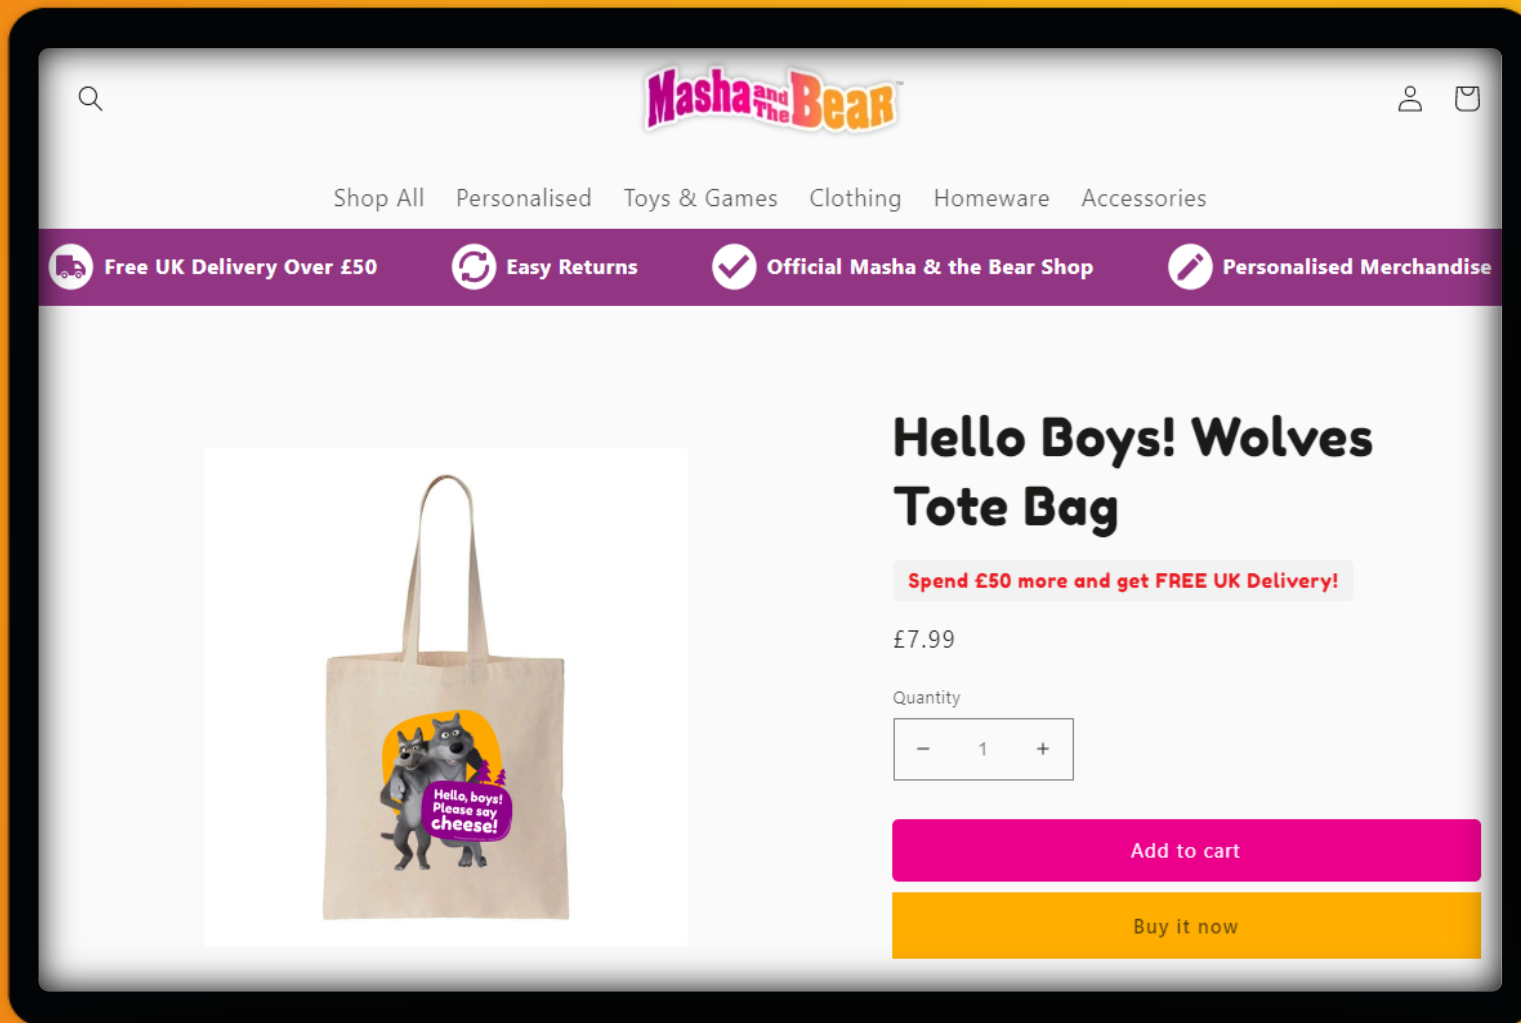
Masha and The Bear

Shop All Personalised Toys & Games Clothing Homeware Accessories

Free UK Delivery Over £50 Easy Returns Official Masha & the Bear Shop Personalised Merchandise

Hello, boys! Please say cheese!

Hello Boys! Wolves Tote Bag

Spend £50 more and get FREE UK Delivery!

£7.99

Quantity

− 1 +

Add to cart

Buy it now